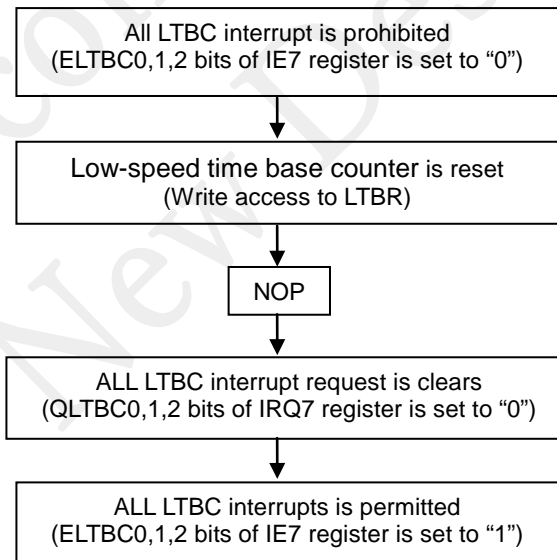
All LTBC interrupt is prohibited
(ELTBC0,1,2 bits of IE7 register is set to “0”)

Low-speed time base counter is reset
(Write access to LTBR)

NOP

ALL LTBC interrupt request is clears
(QLTBC0,1,2 bits of IRQ7 register is set to “0”)

ALL LTBC interrupts is permitted
(ELTBC0,1,2 bits of IE7 register is set to “1”)